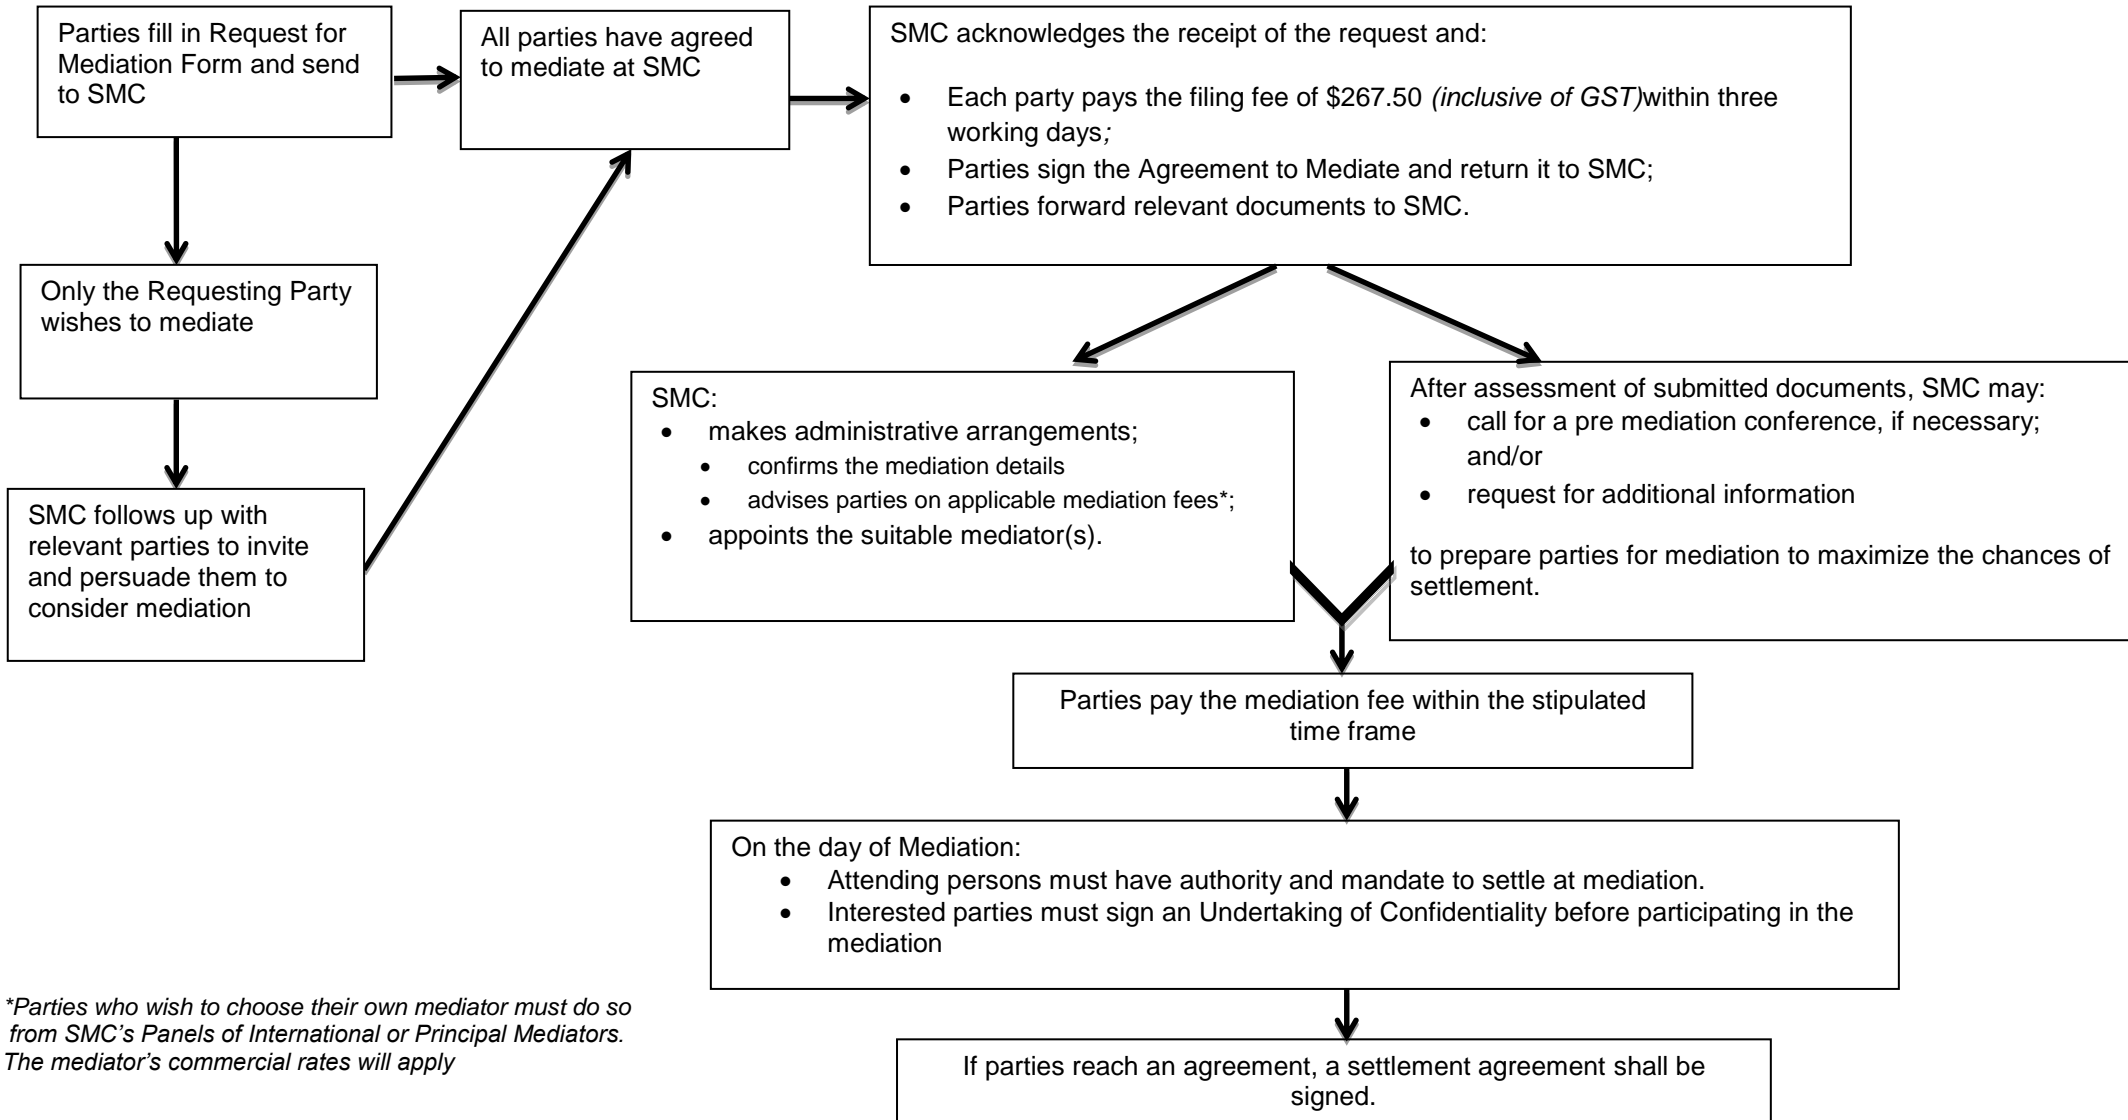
Parties fill in Request for Mediation Form and send to SMC

All parties have agreed to mediate at SMC

SMC acknowledges the receipt of the request and:

- Each party pays the filing fee of \$267.50 *(inclusive of GST)*within three working days*;*
- Parties sign the Agreement to Mediate and return it to SMC;
- Parties forward relevant documents to SMC.

Only the Requesting Party wishes to mediate

SMC follows up with relevant parties to invite and persuade them to consider mediation

SMC:
- makes administrative arrangements;
  - confirms the mediation details
  - advises parties on applicable mediation fees*;
- appoints the suitable mediator(s).

After assessment of submitted documents, SMC may:
- call for a pre mediation conference, if necessary; and/or
- request for additional information

to prepare parties for mediation to maximize the chances of settlement.

Parties pay the mediation fee within the stipulated time frame

On the day of Mediation:
- Attending persons must have authority and mandate to settle at mediation.
- Interested parties must sign an Undertaking of Confidentiality before participating in the mediation

*Parties who wish to choose their own mediator must do so from SMC's Panels of International or Principal Mediators. The mediator's commercial rates will apply*

If parties reach an agreement, a settlement agreement shall be signed.